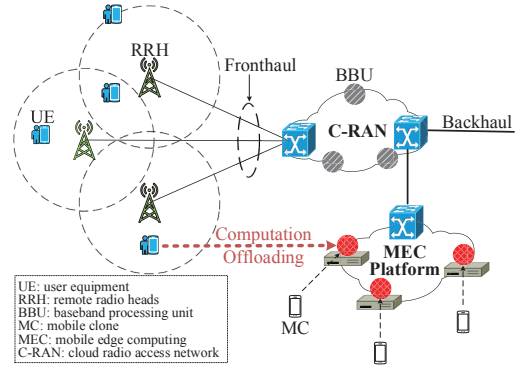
RRH

Fronthaul

BBU

UE

C-RAN

Backhaul

Computation Offloading

MEC Platform

MC

UE: user equipment
RRH: remote radio heads
BBU: baseband processing unit
MC: mobile clone
MEC: mobile edge computing
C-RAN: cloud radio access network